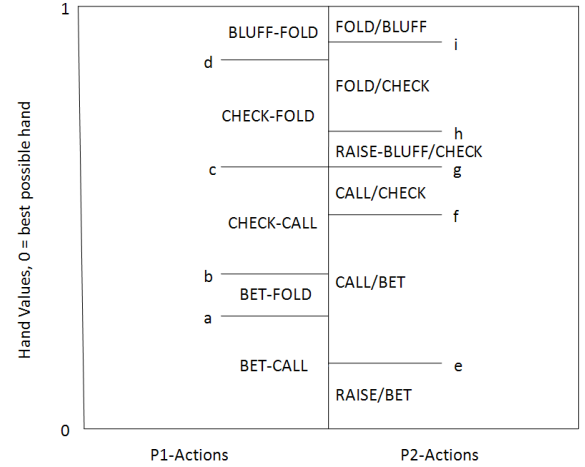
1

Hand Values, 0 = best possible hand

BLUFF-FOLD
d
CHECK-FOLD
c
CHECK-CALL
b
BET-FOLD
a
BET-CALL

FOLD/BLUFF
i
FOLD/CHECK
h
RAISE-BLUFF/CHECK
g
CALL/CHECK
f
CALL/BET
e
RAISE/BET

0

P1-Actions

P2-Actions